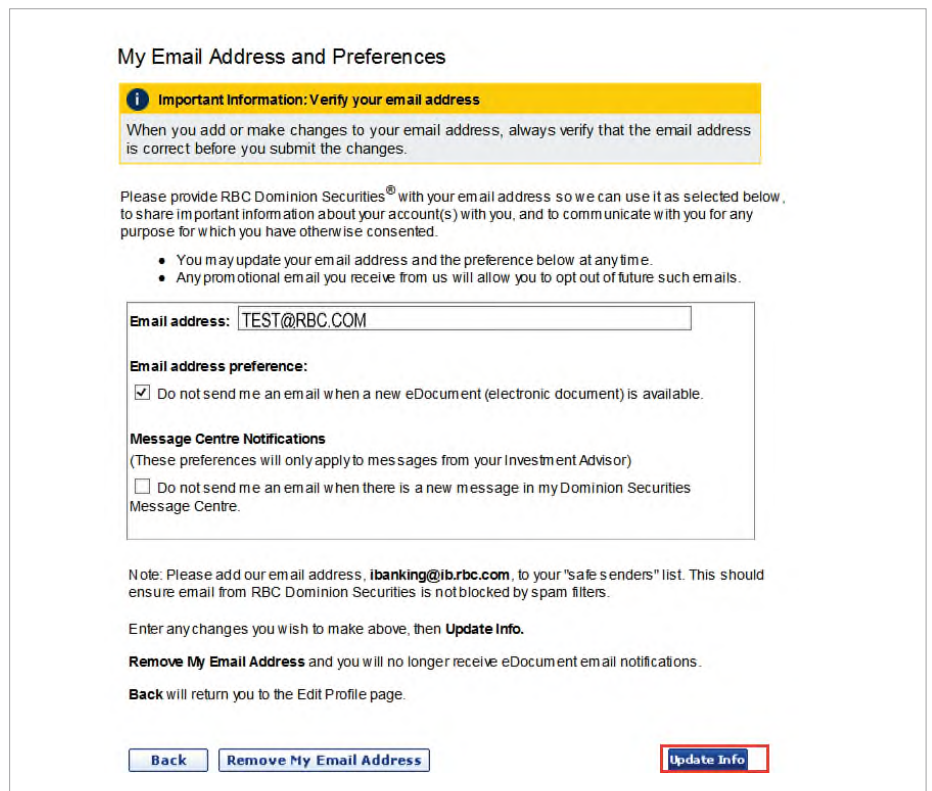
My Email Address and Preferences

Important Information: Verify your email address

When you add or make changes to your email address, always verify that the email address is correct before you submit the changes.

Please provide RBC Dominion Securities® with your email address so we can use it as selected below, to share important information about your account(s) with you, and to communicate with you for any purpose for which you have otherwise consented.

- You may update your email address and the preference below at any time.
- Any promotional email you receive from us will allow you to opt out of future such emails.

Email address: TEST@RBC.COM

Email address preference:

☑ Do not send me an email when a new eDocument (electronic document) is available.

Message Centre Notifications

(These preferences will only apply to messages from your Investment Advisor)

☐ Do not send me an email when there is a new message in my Dominion Securities Message Centre.

Note: Please add our email address, ibanking@ib.rbc.com, to your "safe senders" list. This should ensure email from RBC Dominion Securities is not blocked by spam filters.

Enter any changes you wish to make above, then Update Info.

Remove My Email Address and you will no longer receive eDocument email notifications.

Back will return you to the Edit Profile page.

Back Remove My Email Address Update Info